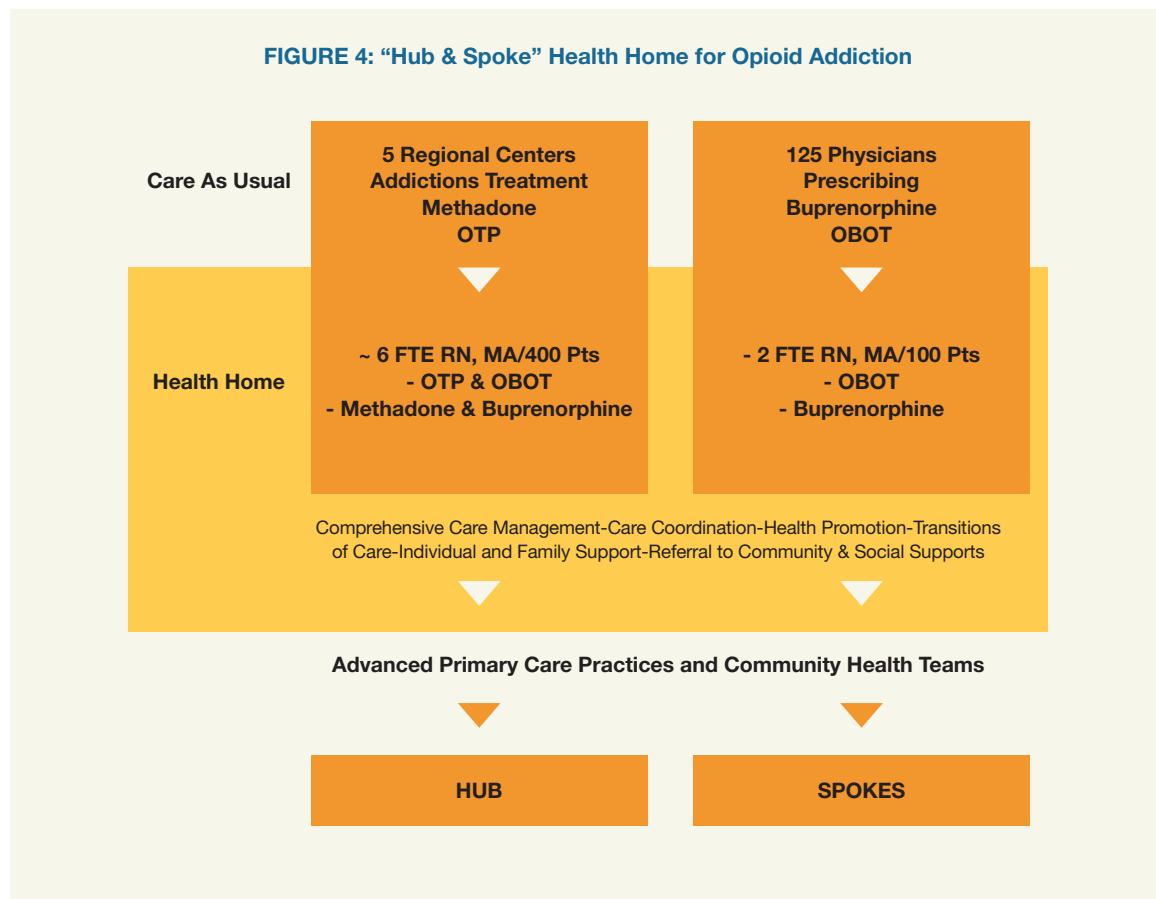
FIGURE 4: “Hub & Spoke” Health Home for Opioid Addiction

Care As Usual

5 Regional Centers
Addictions Treatment
Methadone
OTP

125 Physicians
Prescribing
Buprenorphine
OBOT

Health Home

~ 6 FTE RN, MA/400 Pts
- OTP & OBOT
- Methadone & Buprenorphine

- 2 FTE RN, MA/100 Pts
- OBOT
- Buprenorphine

Comprehensive Care Management-Care Coordination-Health Promotion-Transitions of Care-Individual and Family Support-Referral to Community & Social Supports

Advanced Primary Care Practices and Community Health Teams

HUB

SPOKES